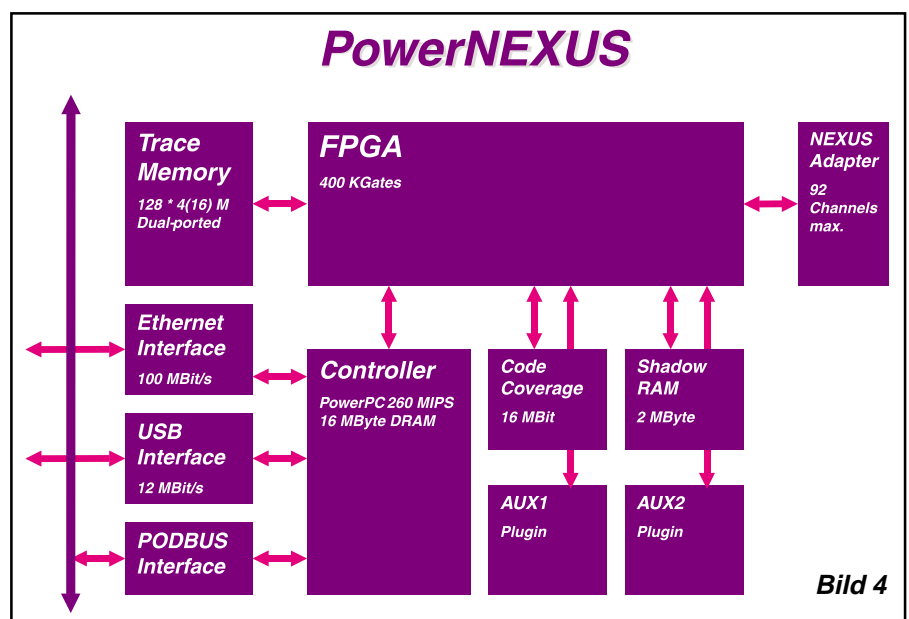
PowerNEXUS

Trace Memory
128 * 4(16) M Dual-ported

FPGA
400 KGates

NEXUS Adapter
92 Channels max.

Ethernet Interface
100 MBit/s

Controller
PowerPC 260 MIPS
16 MByte DRAM

Code Coverage
16 MBit

Shadow RAM
2 MByte

USB Interface
12 MBit/s

AUX1
Plugin

AUX2
Plugin

PODBUS Interface

Bild 4